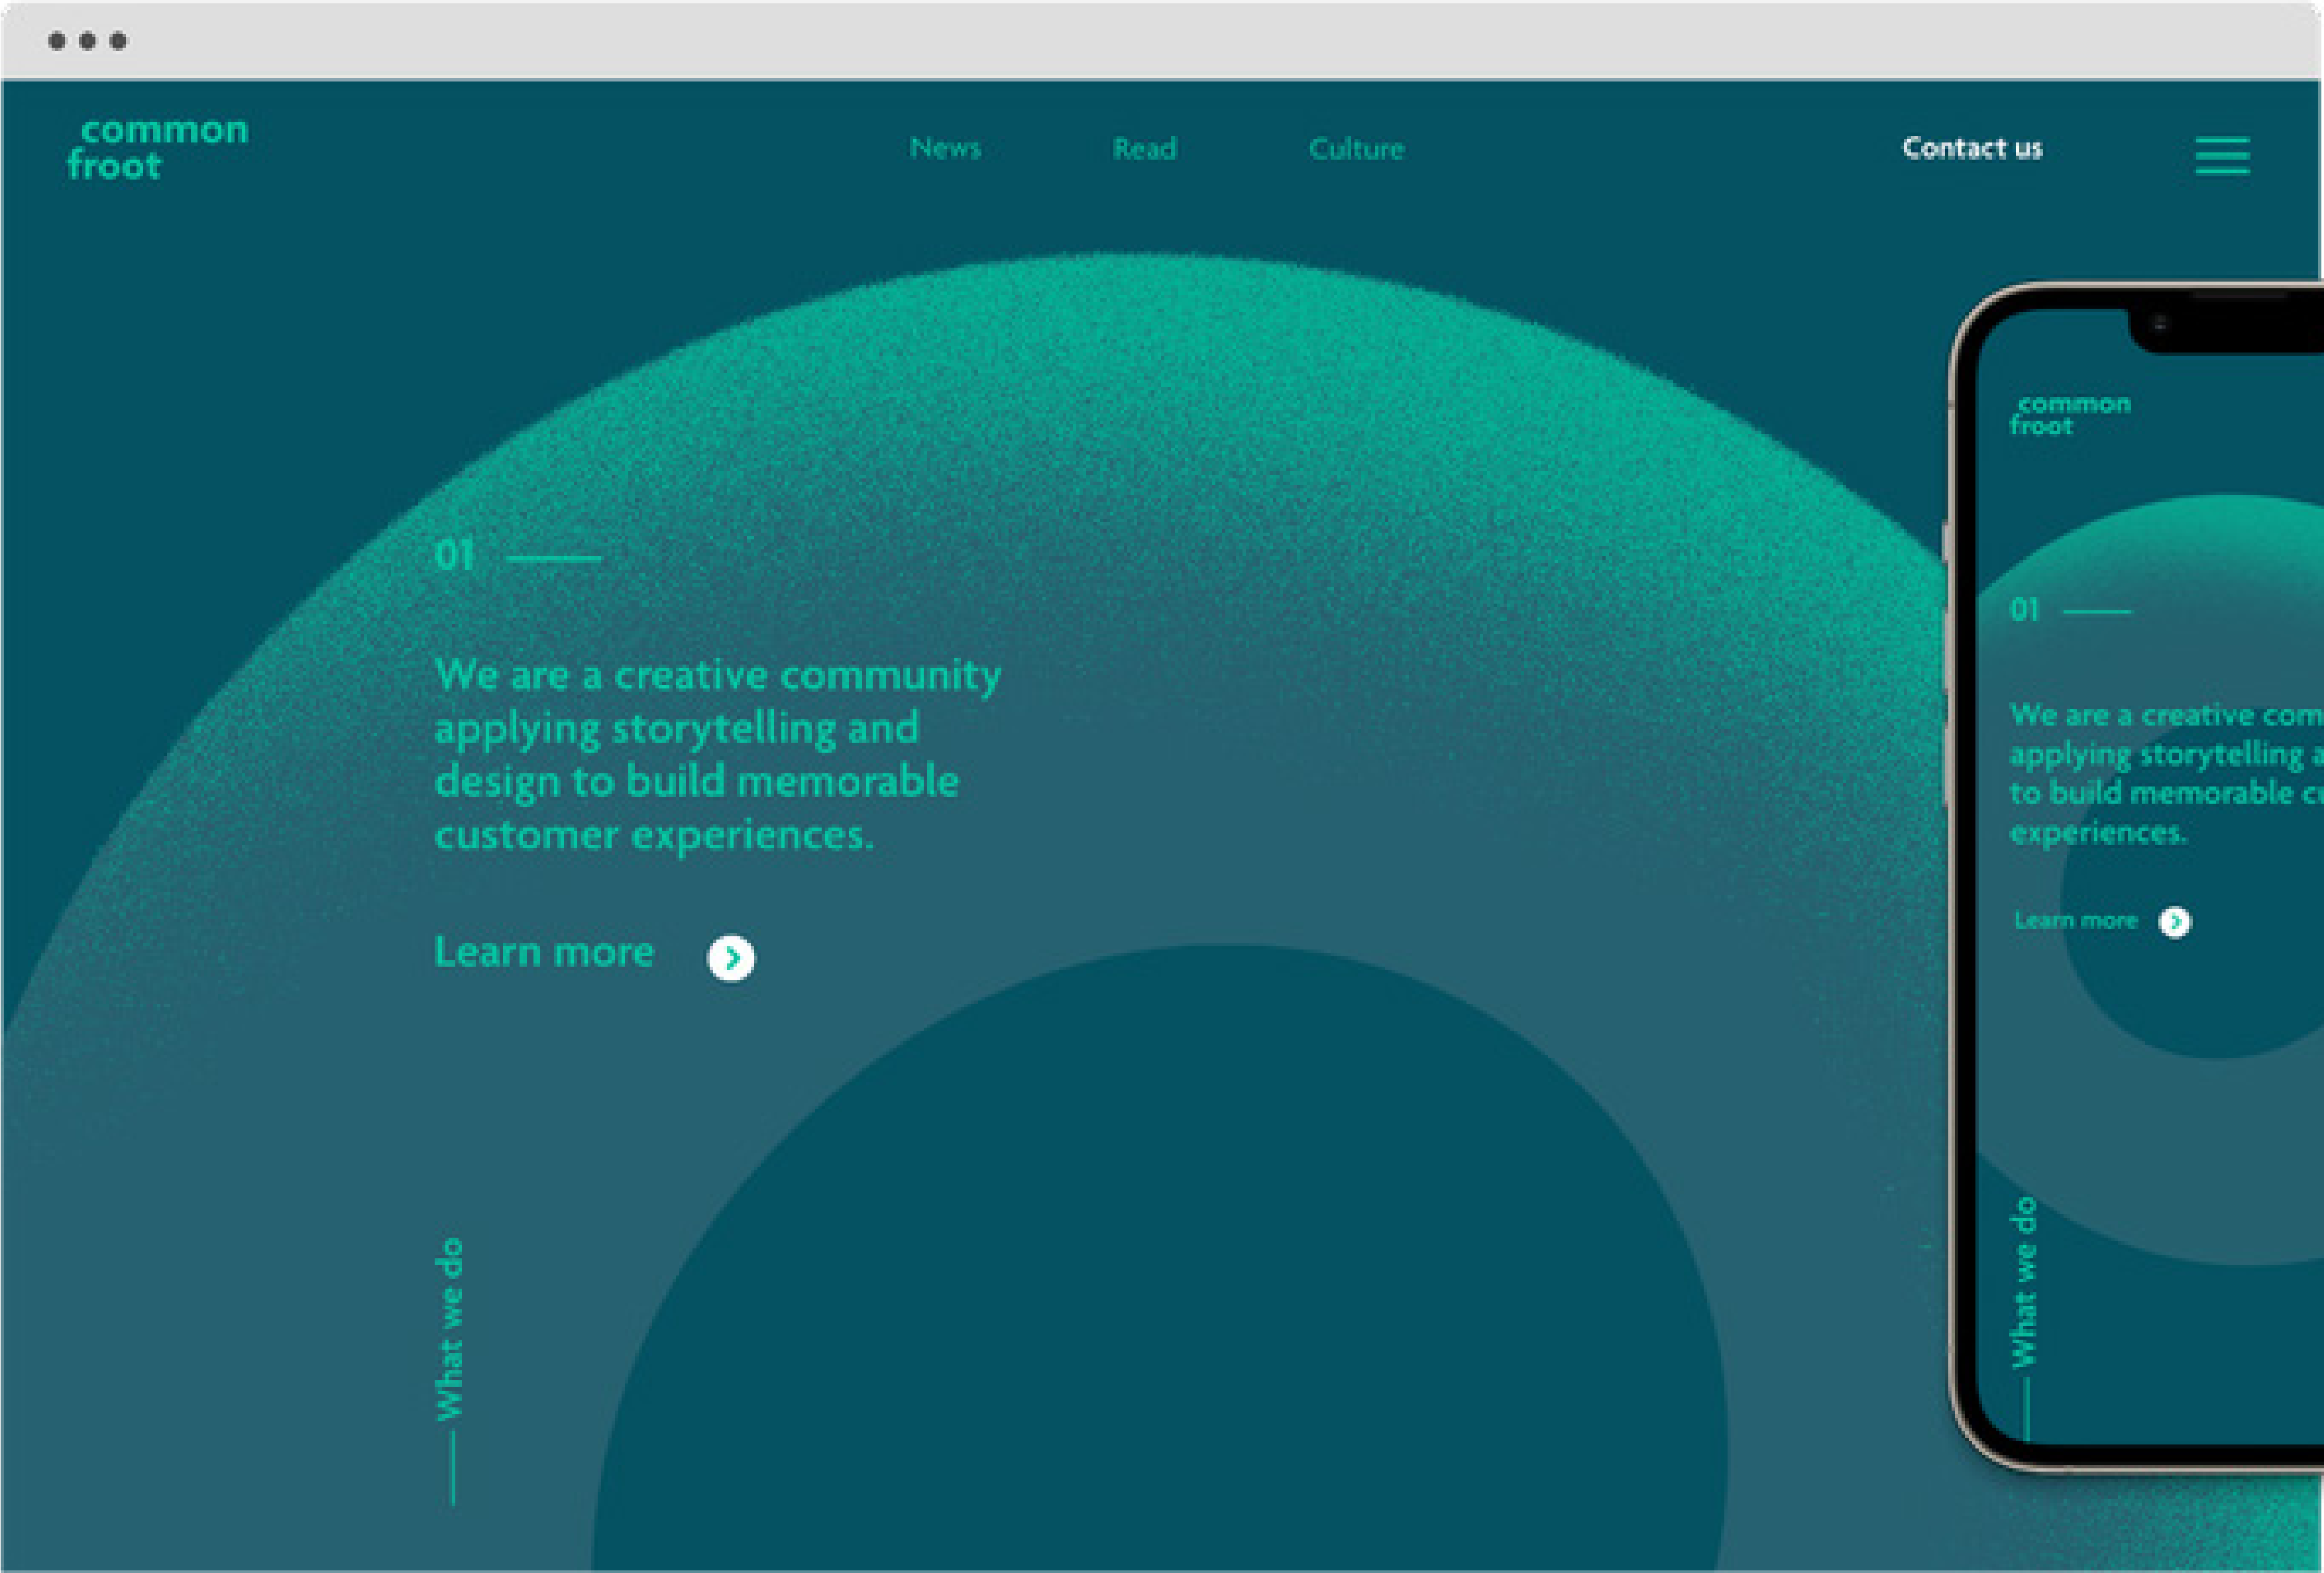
common froot

News Read Culture

Contact us

01

We are a creative community applying storytelling and design to build memorable customer experiences.

Learn more

What we do

common froot

01

We are a creative com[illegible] applying storytelling a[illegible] to build memorable c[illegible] experiences.

Learn more

What we do